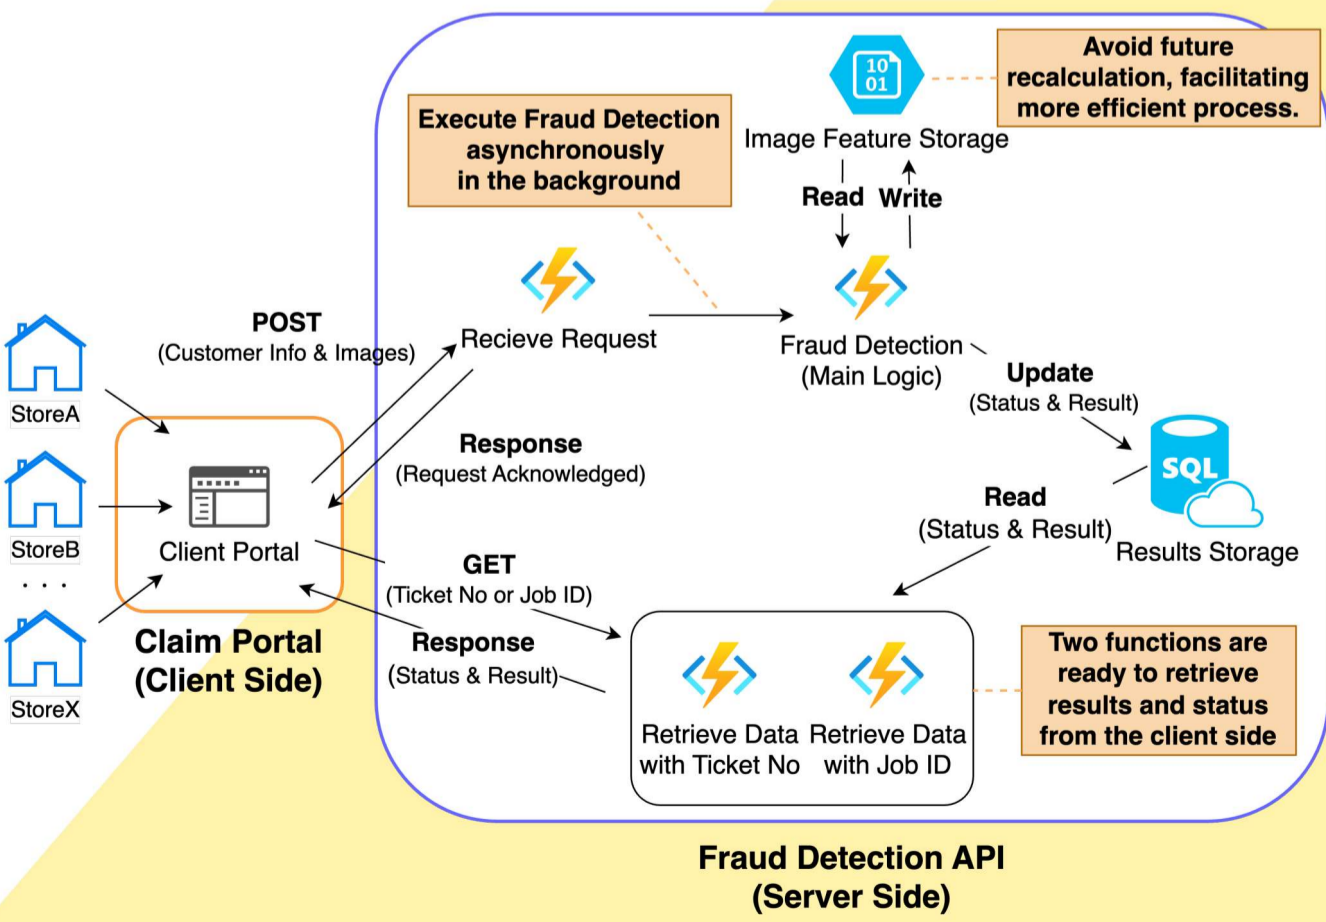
10
01

Image Feature Storage

Avoid future recalculation, facilitating more efficient process.

Execute Fraud Detection asynchronously in the background

Read Write

StoreA

StoreB

. . .

StoreX

POST
(Customer Info & Images)

Recieve Request

Fraud Detection
(Main Logic)

Update
(Status & Result)

Response
(Request Acknowledged)

SQL

Read
(Status & Result)

Results Storage

Client Portal

GET
(Ticket No or Job ID)

Response
(Status & Result)

Claim Portal
(Client Side)

Retrieve Data with Ticket No

Retrieve Data with Job ID

Two functions are ready to retrieve results and status from the client side

Fraud Detection API
(Server Side)